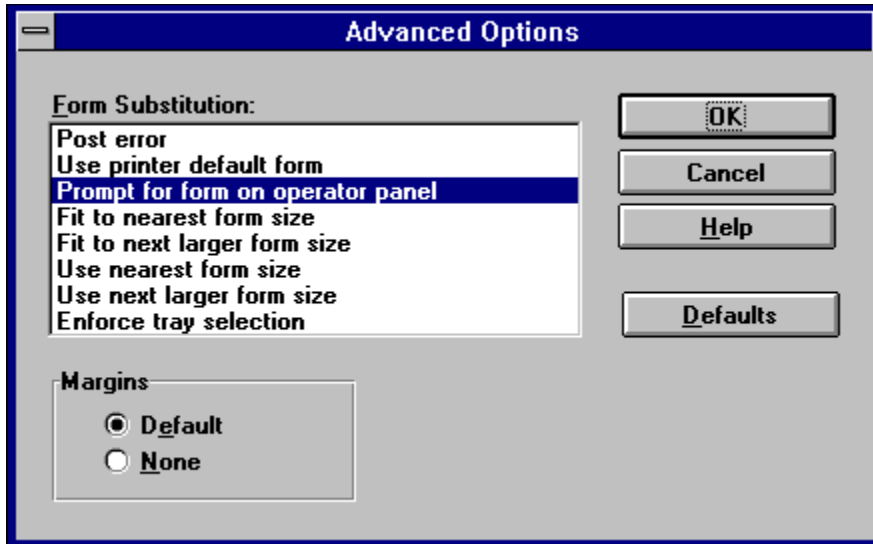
Advanced Options

Form Substitution:

Post error
Use printer default form
Prompt for form on operator panel
Fit to nearest form size
Fit to next larger form size
Use nearest form size
Use next larger form size
Enforce tray selection

OK
Cancel
Help
Defaults

Margins
Default
None